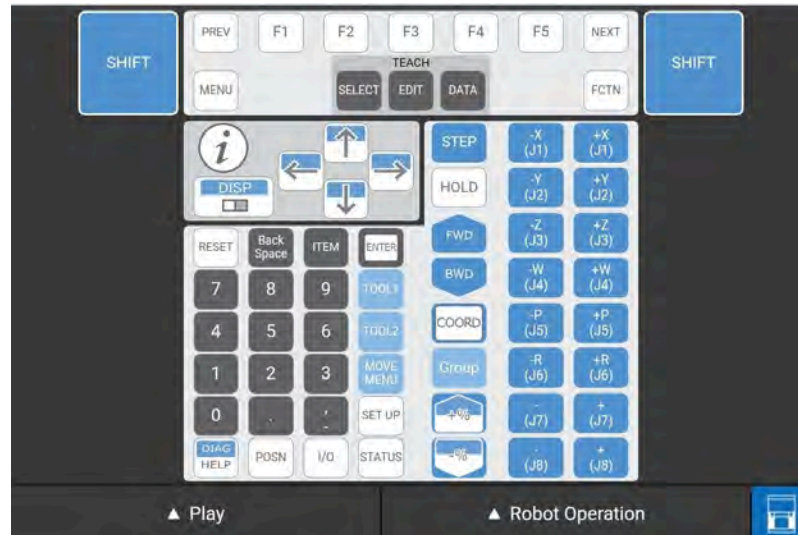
SHIFT

PREV F1 F2 F3 F4 F5 NEXT

TEACH

MENU SELECT EDIT DATA FCTN

SHIFT

i

DISP

STEP HOLD FWD BWD COORD Group +% -%

-X (J1) +X (J1)
-Y (J2) +Y (J2)
-Z (J3) +Z (J3)
-W (J4) +W (J4)
-P (J5) +P (J5)
-R (J6) +R (J6)
- (J7) + (J7)
- (J8) + (J8)

RESET Back Space ITEM ENTER
7 8 9 TOOL1
4 5 6 TOOL2
1 2 3 MOVE MENU
0 . , SET UP
DIAG HELP POSN I/O STATUS

▲ Play

▲ Robot Operation